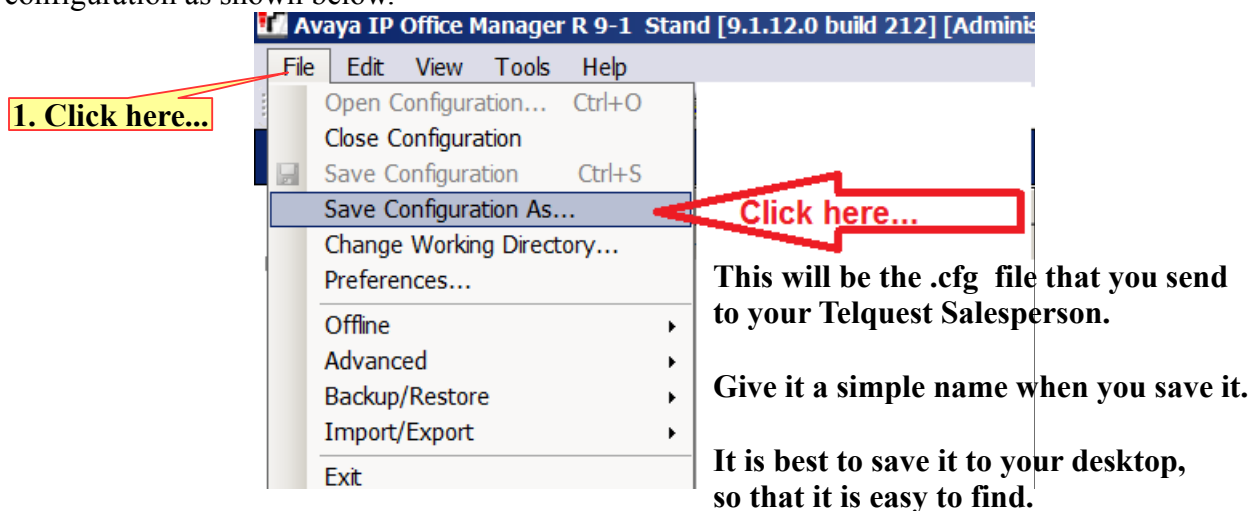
configuration as shown below.

Avaya IP Office Manager R 9-1 Stand [9.1.12.0 build 212] [Adminis

File Edit View Tools Help

1. Click here...

Open Configuration... Ctrl+O
Close Configuration
Save Configuration Ctrl+S
Save Configuration As...
Change Working Directory...
Preferences...
Offline
Advanced
Backup/Restore
Import/Export
Exit

Click here...

This will be the .cfg file that you send to your Telquest Salesperson.

Give it a simple name when you save it.

It is best to save it to your desktop, so that it is easy to find.